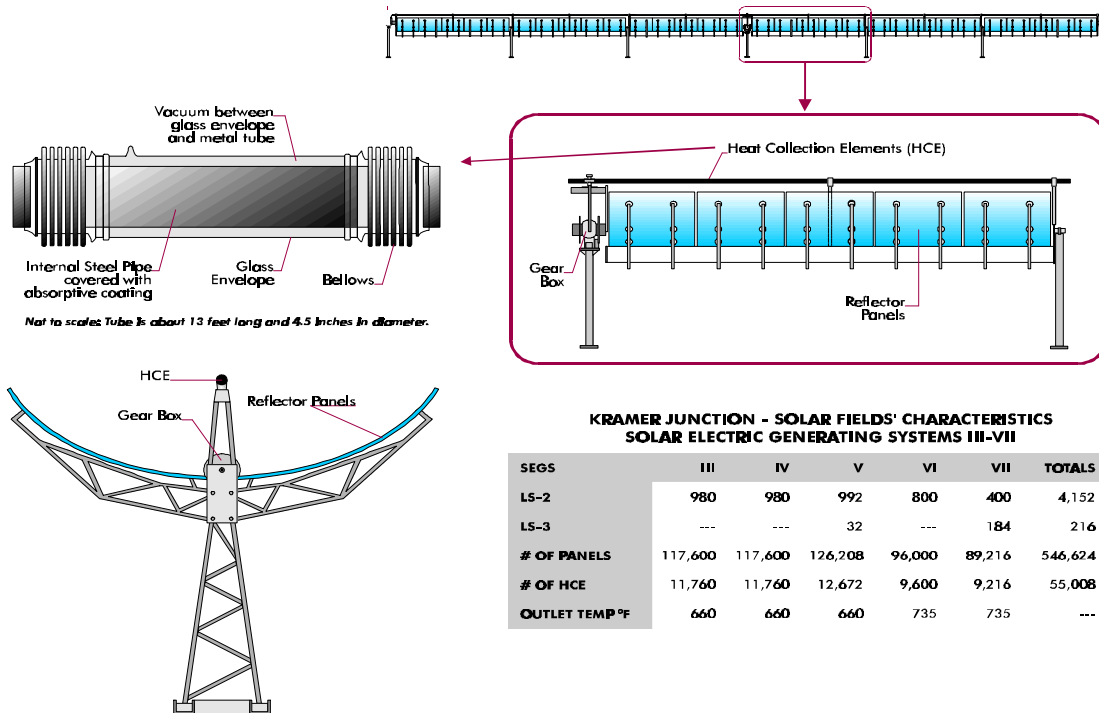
Vacuum between glass envelope and metal tube

Internal Steel Pipe covered with absorptive coating

Glass Envelope

Bellows

Not to scale: Tube is about 13 feet long and 4.5 inches in diameter.

Heat Collection Elements (HCE)

Gear Box

Reflector Panels

HCE

Gear Box

Reflector Panels

KRAMER JUNCTION - SOLAR FIELDS' CHARACTERISTICS
SOLAR ELECTRIC GENERATING SYSTEMS III-VII

| SEGS | III | IV | V | VI | VII | TOTALS |
|---|---|---|---|---|---|---|
| LS-2 | 980 | 980 | 992 | 800 | 400 | 4,152 |
| LS-3 | --- | --- | 32 | --- | 184 | 216 |
| # OF PANELS | 117,600 | 117,600 | 126,208 | 96,000 | 89,216 | 546,624 |
| # OF HCE | 11,760 | 11,760 | 12,672 | 9,600 | 9,216 | 55,008 |
| OUTLET TEMP °F | 660 | 660 | 660 | 735 | 735 | --- |